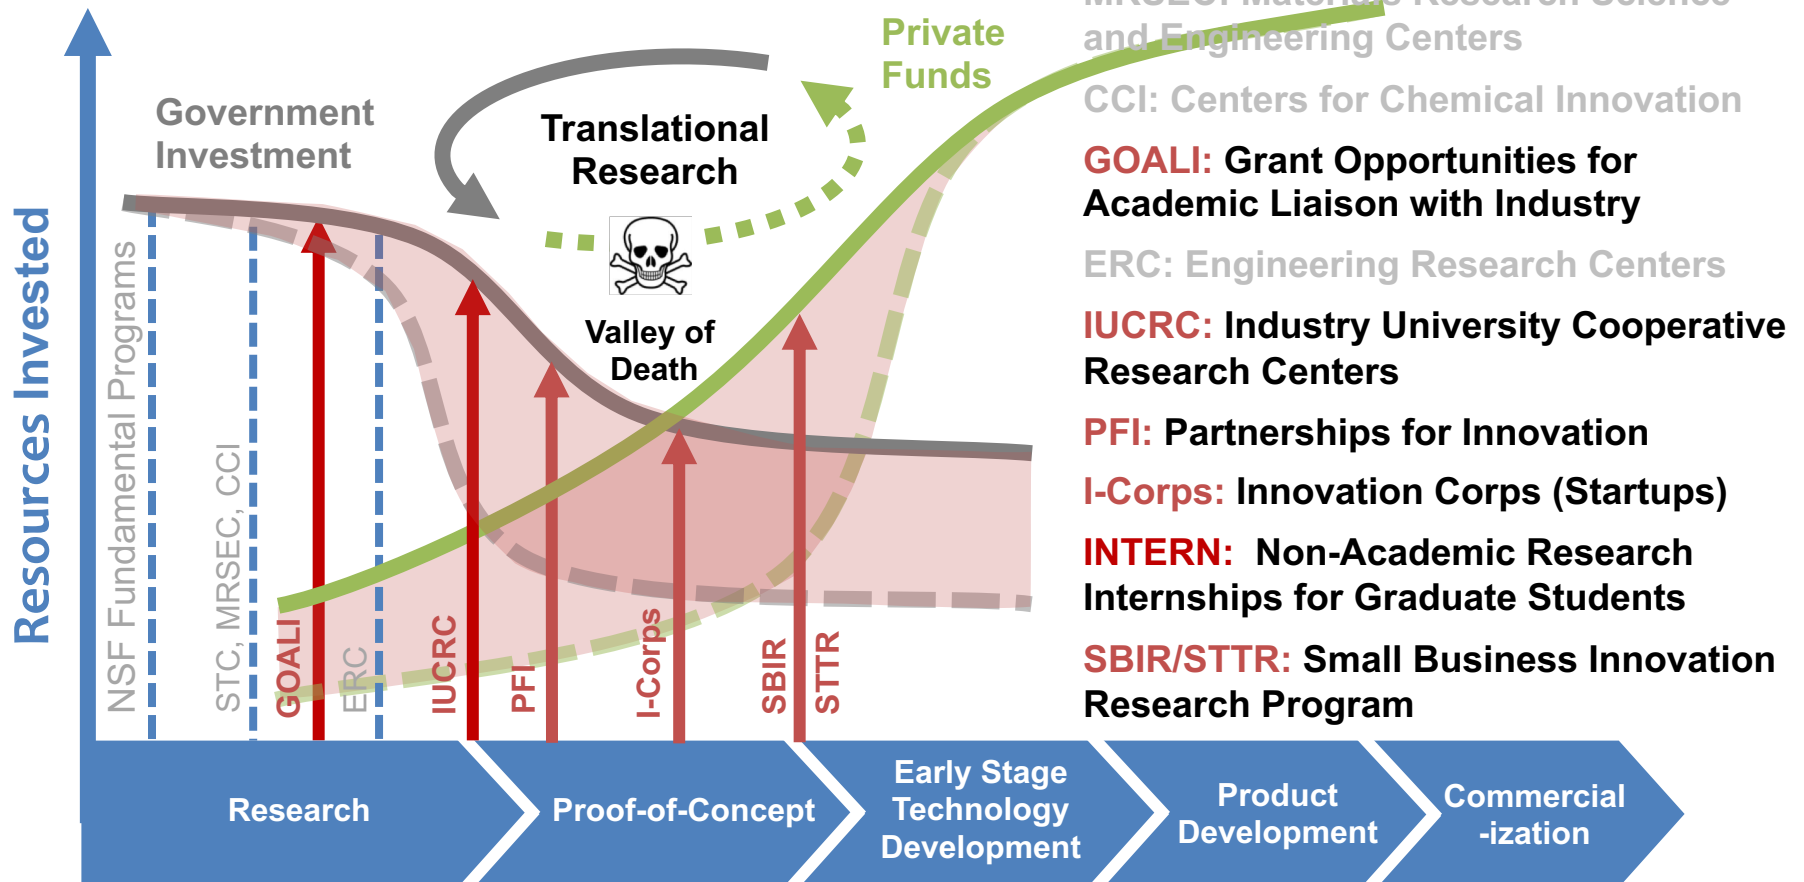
Resources Invested

Government Investment

Translational Research

Private Funds

Valley of Death

NSF Fundamental Programs

STC, MRSEC, CCI

GOALI

ERC

IUCRC

PFI

I-Corps

SBIR

STTR

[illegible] and Engineering Centers

CCI: Centers for Chemical Innovation

GOALI: Grant Opportunities for Academic Liaison with Industry

ERC: Engineering Research Centers

IUCRC: Industry University Cooperative Research Centers

PFI: Partnerships for Innovation

I-Corps: Innovation Corps (Startups)

INTERN: Non-Academic Research Internships for Graduate Students

SBIR/STTR: Small Business Innovation Research Program

Research

Proof-of-Concept

Early Stage Technology Development

Product Development

Commercial -ization